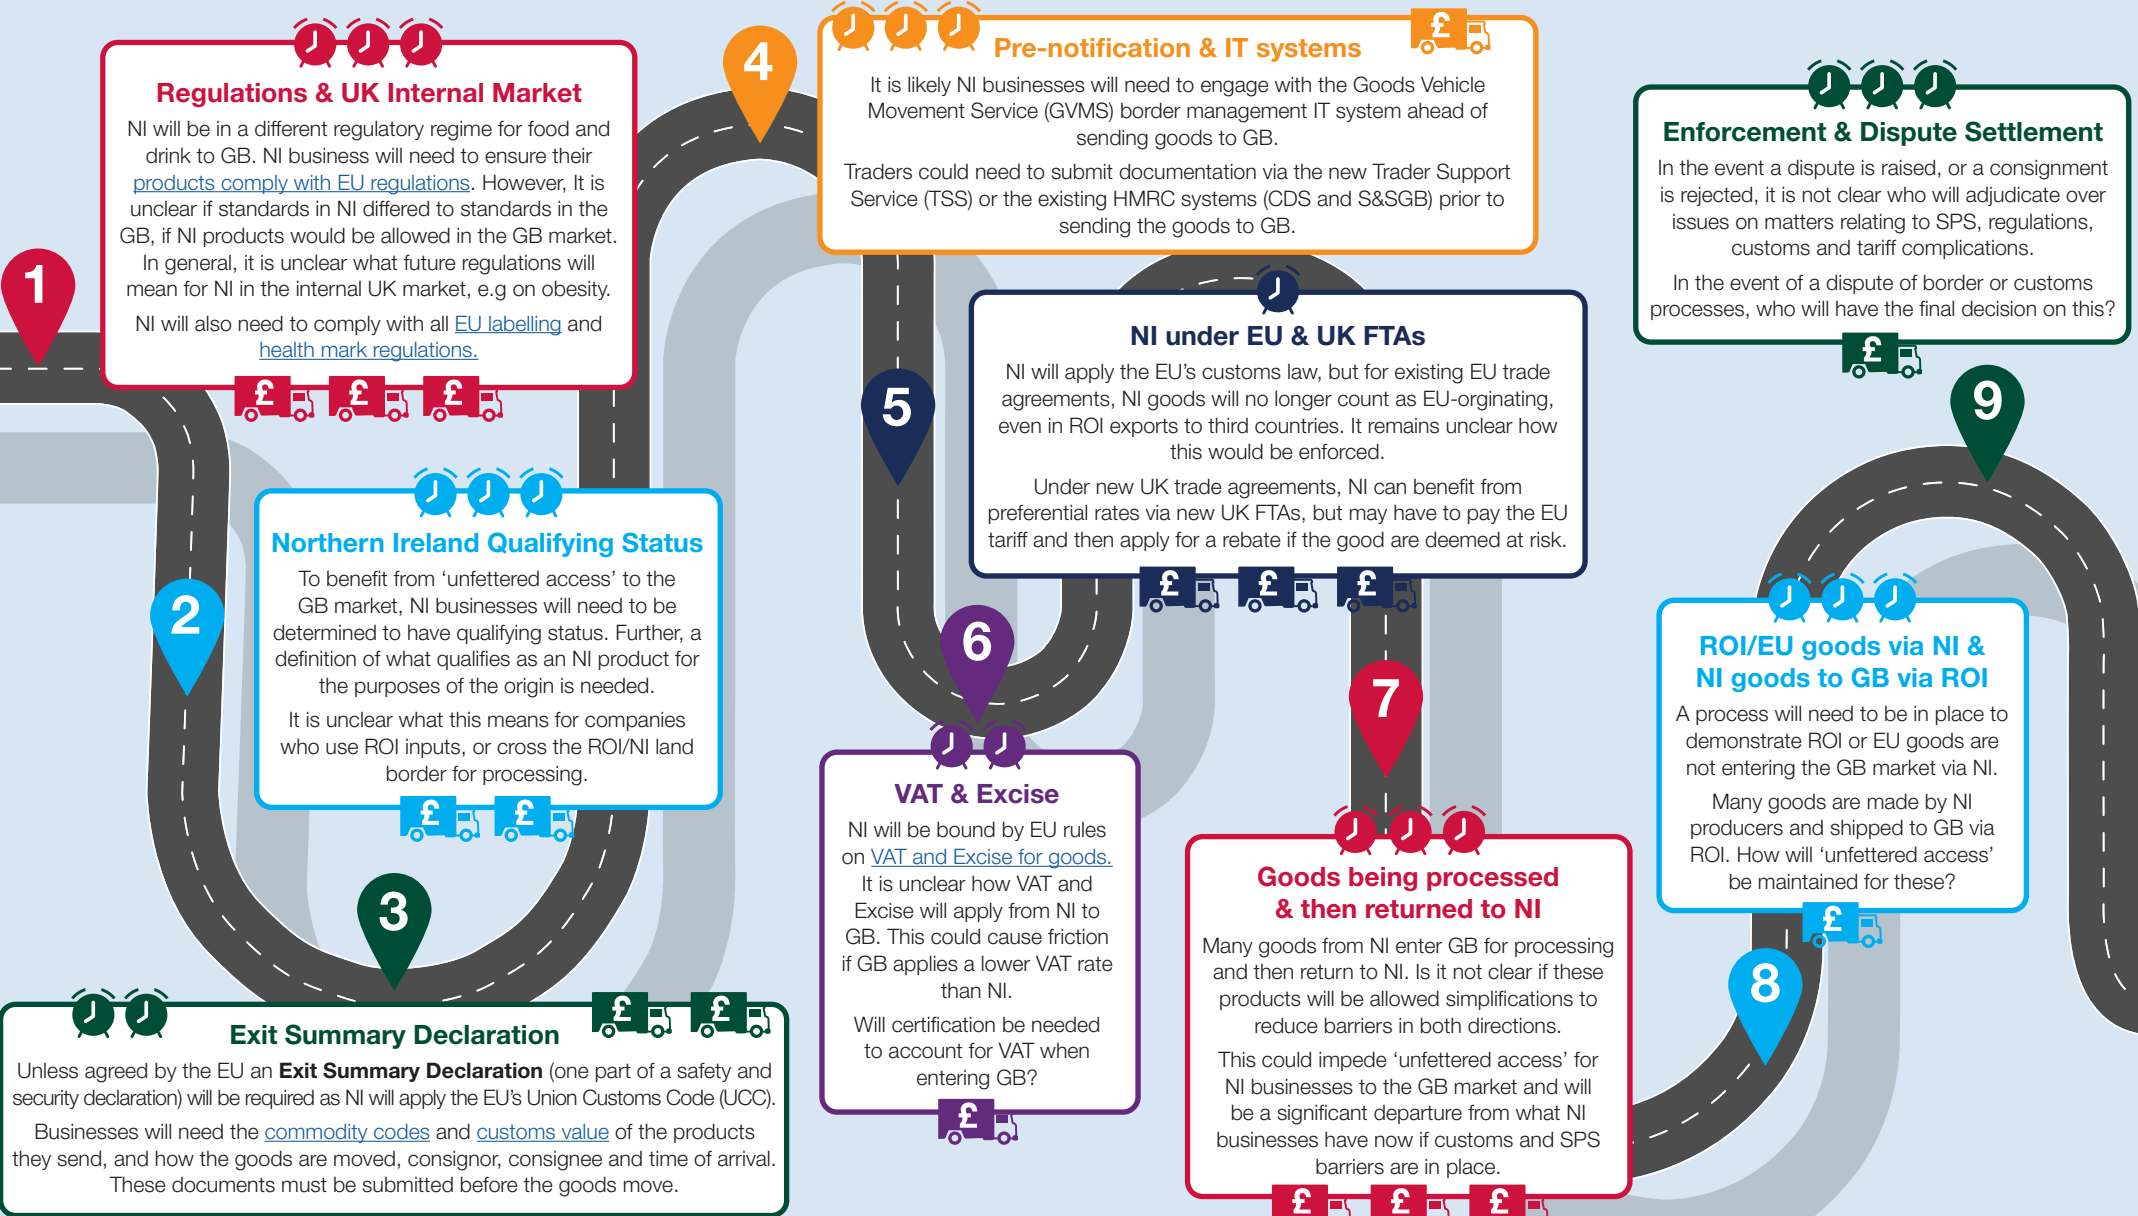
1

Regulations & UK Internal Market

NI will be in a different regulatory regime for food and drink to GB. NI business will need to ensure their products comply with EU regulations. However, It is unclear if standards in NI differed to standards in the GB, if NI products would be allowed in the GB market. In general, it is unclear what future regulations will mean for NI in the internal UK market, e.g on obesity.

NI will also need to comply with all EU labelling and health mark regulations.

£ £ £

2

Northern Ireland Qualifying Status

To benefit from 'unfettered access' to the GB market, NI businesses will need to be determined to have qualifying status. Further, a definition of what qualifies as an NI product for the purposes of the origin is needed.

It is unclear what this means for companies who use ROI inputs, or cross the ROI/NI land border for processing.

£ £

3

Exit Summary Declaration

£ £

Unless agreed by the EU an **Exit Summary Declaration** (one part of a safety and security declaration) will be required as NI will apply the EU's Union Customs Code (UCC).

Businesses will need the commodity codes and customs value of the products they send, and how the goods are moved, consignor, consignee and time of arrival. These documents must be submitted before the goods move.

4

Pre-notification & IT systems

£

It is likely NI businesses will need to engage with the Goods Vehicle Movement Service (GVMS) border management IT system ahead of sending goods to GB.

Traders could need to submit documentation via the new Trader Support Service (TSS) or the existing HMRC systems (CDS and S&SGB) prior to sending the goods to GB.

5

NI under EU & UK FTAs

NI will apply the EU's customs law, but for existing EU trade agreements, NI goods will no longer count as EU-orginating, even in ROI exports to third countries. It remains unclear how this would be enforced.

Under new UK trade agreements, NI can benefit from preferential rates via new UK FTAs, but may have to pay the EU tariff and then apply for a rebate if the good are deemed at risk.

£ £ £

6

VAT & Excise

NI will be bound by EU rules on VAT and Excise for goods. It is unclear how VAT and Excise will apply from NI to GB. This could cause friction if GB applies a lower VAT rate than NI.

Will certification be needed to account for VAT when entering GB?

£

7

Goods being processed & then returned to NI

Many goods from NI enter GB for processing and then return to NI. Is it not clear if these products will be allowed simplifications to reduce barriers in both directions.

This could impede 'unfettered access' for NI businesses to the GB market and will be a significant departure from what NI businesses have now if customs and SPS barriers are in place.

£ £ £

8

ROI/EU goods via NI & NI goods to GB via ROI

A process will need to be in place to demonstrate ROI or EU goods are not entering the GB market via NI.

Many goods are made by NI producers and shipped to GB via ROI. How will 'unfettered access' be maintained for these?

£

9

Enforcement & Dispute Settlement

In the event a dispute is raised, or a consignment is rejected, it is not clear who will adjudicate over issues on matters relating to SPS, regulations, customs and tariff complications.

In the event of a dispute of border or customs processes, who will have the final decision on this?

£